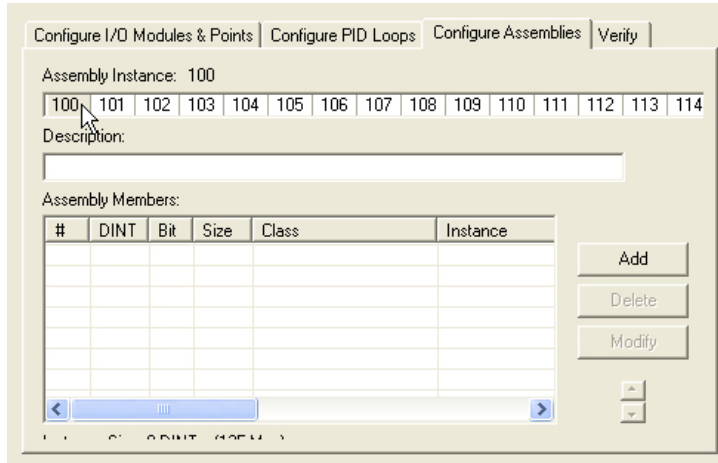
Configure I/O Modules & Points | Configure PID Loops | Configure Assemblies | Verify

Assembly Instance: 100

100 | 101 | 102 | 103 | 104 | 105 | 106 | 107 | 108 | 109 | 110 | 111 | 112 | 113 | 114

Description:

Assembly Members:

| # | DINT | Bit | Size | Class | Instance |
|---|---|---|---|---|---|
| | | | | | |

Add

Delete

Modify

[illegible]